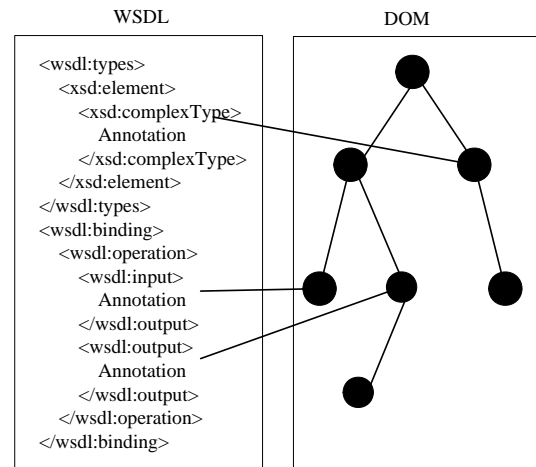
WSDL

DOM

<wsdl:types>
<xsd:element>
<xsd:complexType>
Annotation
</xsd:complexType>
</xsd:element>
</wsdl:types>
<wsdl:binding>
<wsdl:operation>
<wsdl:input>
Annotation
</wsdl:output>
<wsdl:output>
Annotation
</wsdl:output>
</wsdl:operation>
</wsdl:binding>